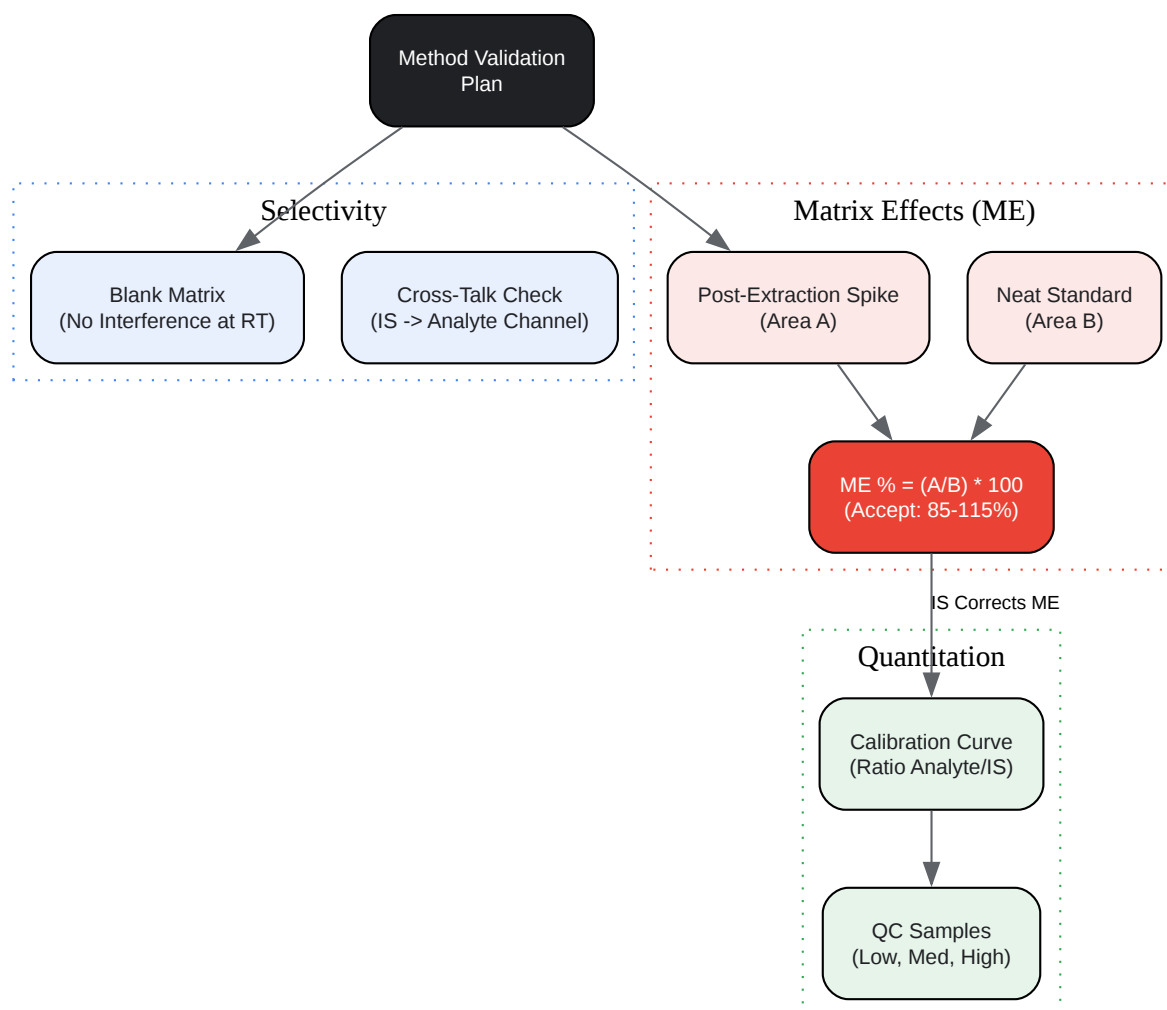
Method Validation Plan

Selectivity

Blank Matrix
(No Interference at RT)

Cross-Talk Check
(IS -> Analyte Channel)

Matrix Effects (ME)

Post-Extraction Spike
(Area A)

Neat Standard
(Area B)

ME % = (A/B) * 100
(Accept: 85-115%)

IS Corrects ME

Quantitation

Calibration Curve
(Ratio Analyte/IS)

QC Samples
(Low, Med, High)